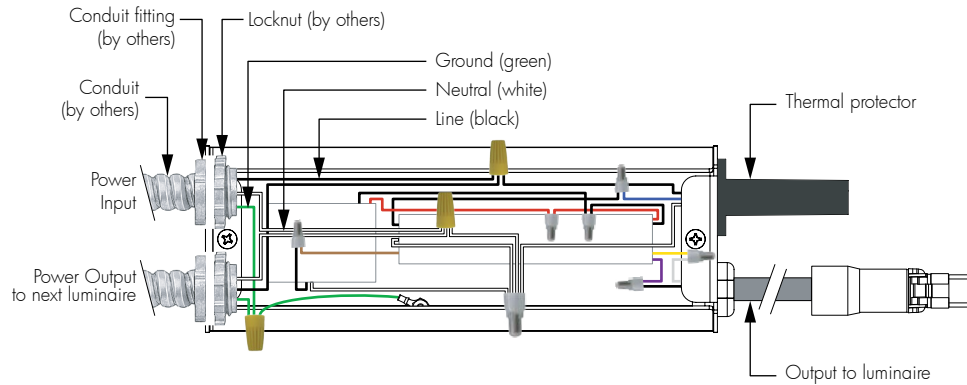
Conduit fitting (by others)

Locknut (by others)

Ground (green)

Neutral (white)

Line (black)

Conduit (by others)

Thermal protector

Power Input

Power Output to next luminaire

Output to luminaire